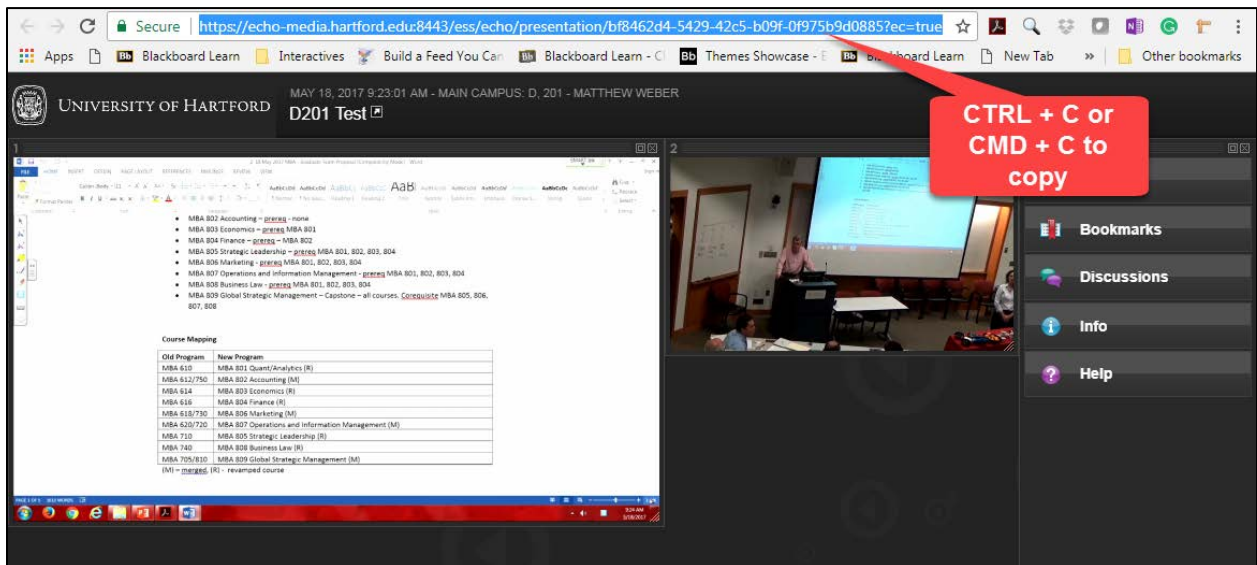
Secure https://echo-media.hartford.edu:8443/ess/echo/presentation/bf8462d4-5429-42c5-b09f-0f975b9d0885?ec=true

Apps Blackboard Learn Interactives Build a Feed You Can Blackboard Learn - C Themes Showcase - E Blackboard Learn New Tab » Other bookmarks

UNIVERSITY OF HARTFORD

MAY 18, 2017 9:23:01 AM - MAIN CAMPUS: D, 201 - MATTHEW WEBER

D201 Test

CTRL + C or CMD + C to copy

1

2

- MBA 802 Accounting – prereq – none
- MBA 803 Economics – prereq MBA 801
- MBA 804 Finance – prereq – MBA 802
- MBA 805 Strategic Leadership – prereq MBA 801, 802, 803, 804
- MBA 806 Marketing - prereq MBA 801, 802, 803, 804
- MBA 807 Operations and Information Management - prereq MBA 801, 802, 803, 804
- MBA 808 Business Law - prereq MBA 801, 802, 803, 804
- MBA 809 Global Strategic Management – Capstone – all courses. Corequisite MBA 805, 806, 807, 808

Course Mapping

| Old Program | New Program |
|---|---|
| MBA 610 | MBA 801 Quant/Analytics (R) |
| MBA 612/750 | MBA 802 Accounting (M) |
| MBA 614 | MBA 803 Economics (R) |
| MBA 616 | MBA 804 Finance (R) |
| MBA 618/730 | MBA 806 Marketing (M) |
| MBA 620/720 | MBA 807 Operations and Information Management (M) |
| MBA 710 | MBA 805 Strategic Leadership (R) |
| MBA 740 | MBA 808 Business Law (R) |
| MBA 705/810 | MBA 809 Global Strategic Management (M) |

(M) – merged, (R) - revamped course

Bookmarks

Discussions

Info

Help